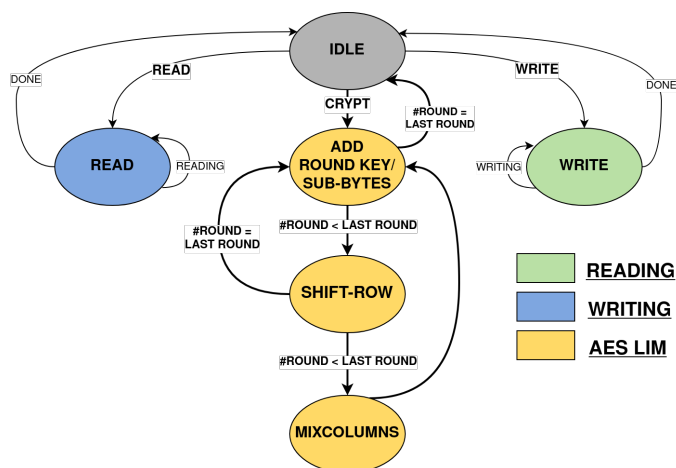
IDLE

DONE

READ

CRYPT

#ROUND = LAST ROUND

WRITE

DONE

READ

READING

ADD ROUND KEY/ SUB-BYTES

WRITING

WRITE

#ROUND < LAST ROUND

#ROUND = LAST ROUND

SHIFT-ROW

READING

WRITING

AES LIM

#ROUND < LAST ROUND

MIXCOLUMNS